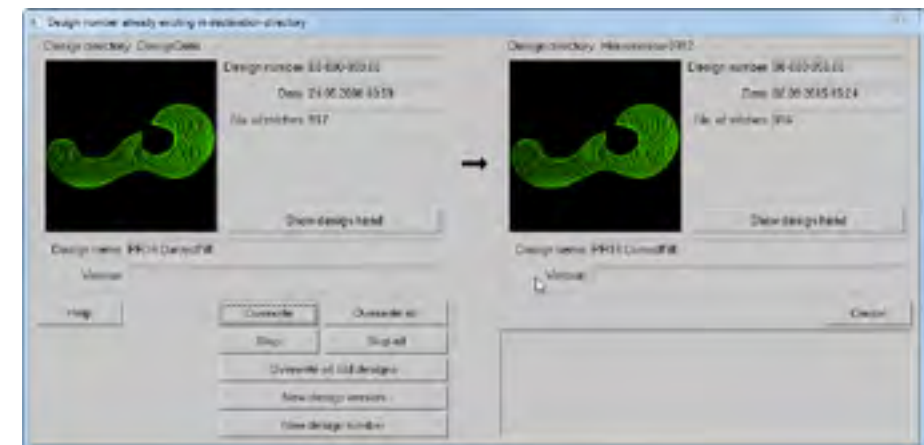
Design number already existing in destination directory

Design directory: DesignData

Design number: 03-030-053.01

Date: 21.06.2006 15:19

No. of stitches: 917

Show design field

Design name: PRO4 CurvedFill

Version:

Design directory: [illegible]

Design number: 06-030-053.01

Date: 02.06.2015 15:24

No. of stitches: 914

Show design field

Design name: PRO4 CurvedFill

Version:

Help

Overwrite

Overwrite all

Skip

Skip all

Overwrite all old designs

New design version

New design number

Cancel